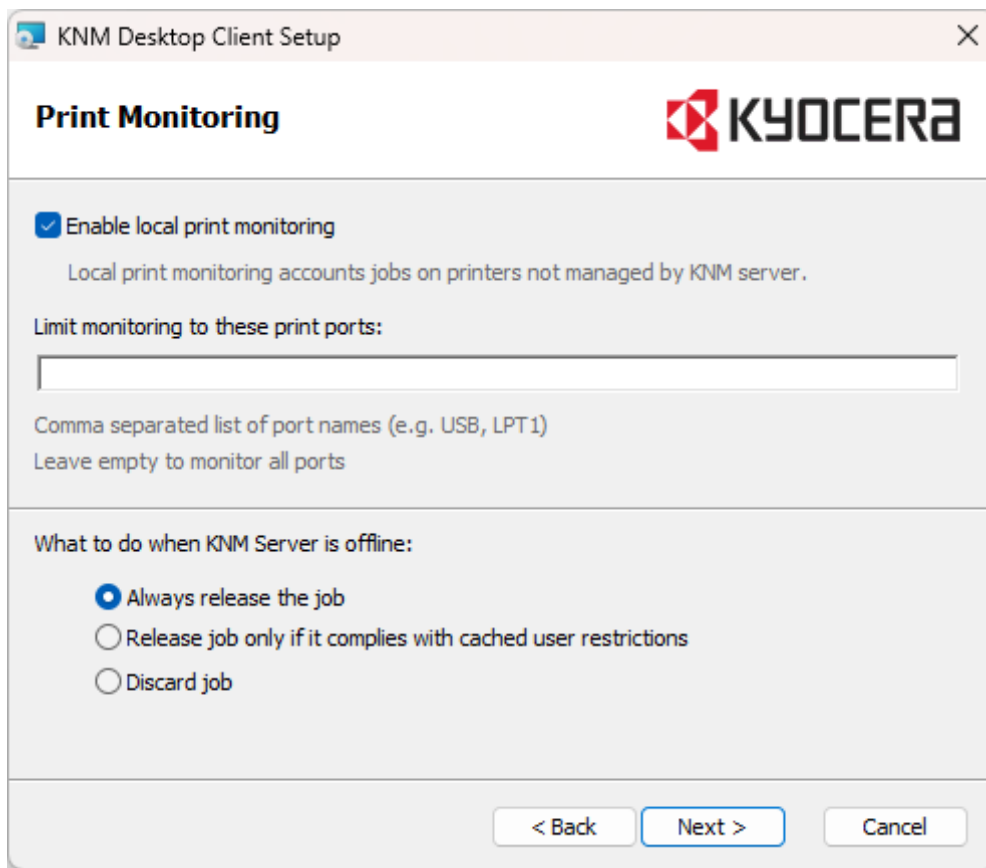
KNM Desktop Client Setup

Print Monitoring

KYOCERA

Enable local print monitoring

Local print monitoring accounts jobs on printers not managed by KNM server.

Limit monitoring to these print ports:

Comma separated list of port names (e.g. USB, LPT1)
Leave empty to monitor all ports

What to do when KNM Server is offline:

Always release the job
Release job only if it complies with cached user restrictions
Discard job

< Back
Next >
Cancel